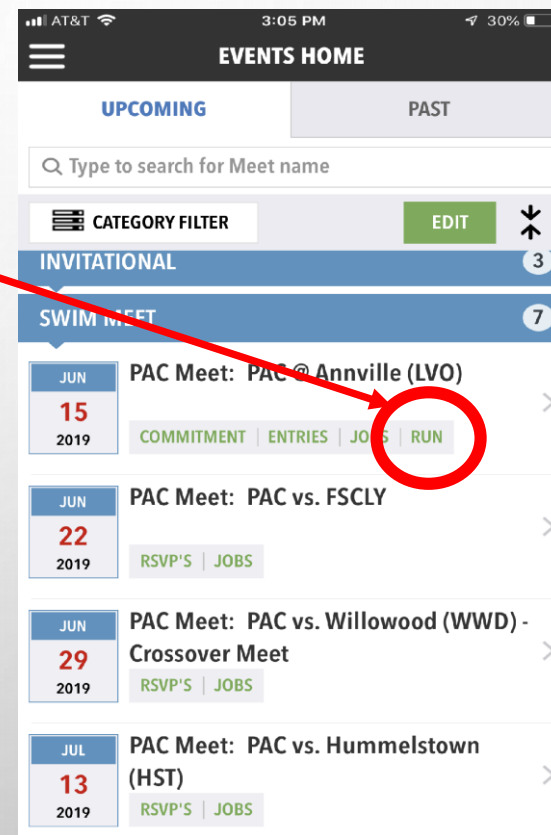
AT&T 3:05 PM 30%

EVENTS HOME

UPCOMING

PAST

Type to search for Meet name

CATEGORY FILTER

EDIT

INVITATIONAL 3

SWIM MEET 7

JUN 15 2019

PAC Meet: PAC @ Annville (LVO)

COMMITMENT | ENTRIES | JOBS | RUN

JUN 22 2019

PAC Meet: PAC vs. FSCLY

RSVP'S | JOBS

JUN 29 2019

PAC Meet: PAC vs. Willowood (WWD) - Crossover Meet

RSVP'S | JOBS

JUL 13 2019

PAC Meet: PAC vs. Hummelstown (HST)

RSVP'S | JOBS